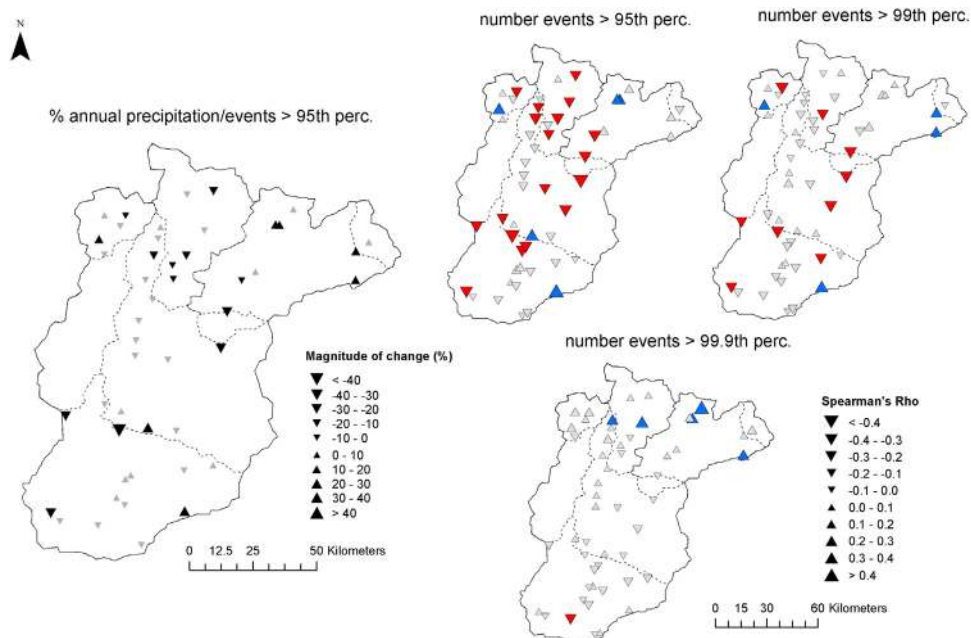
N

% annual precipitation/events > 95th perc.

number events > 95th perc.

number events > 99th perc.

number events > 99.9th perc.

Magnitude of change (%)
< -40
-40 - -30
-30 - -20
-20 - -10
-10 - 0
0 - 10
10 - 20
20 - 30
30 - 40
> 40

0 12.5 25 50 Kilometers

Spearman's Rho
< -0.4
-0.4 - -0.3
-0.3 - -0.2
-0.2 - -0.1
-0.1 - 0.0
0.0 - 0.1
0.1 - 0.2
0.2 - 0.3
0.3 - 0.4
> 0.4

0 15 30 60 Kilometers